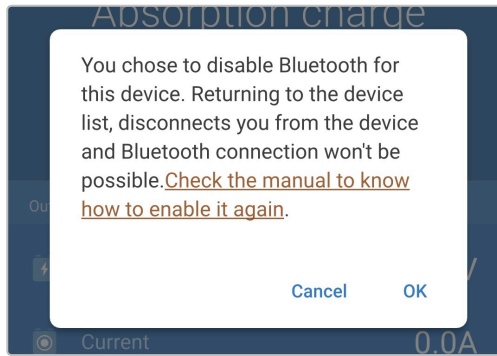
Absorption charge

You chose to disable Bluetooth for this device. Returning to the device list, disconnects you from the device and Bluetooth connection won't be possible.Check the manual to know how to enable it again.

Ou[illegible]

Cancel OK

Current 0.0A